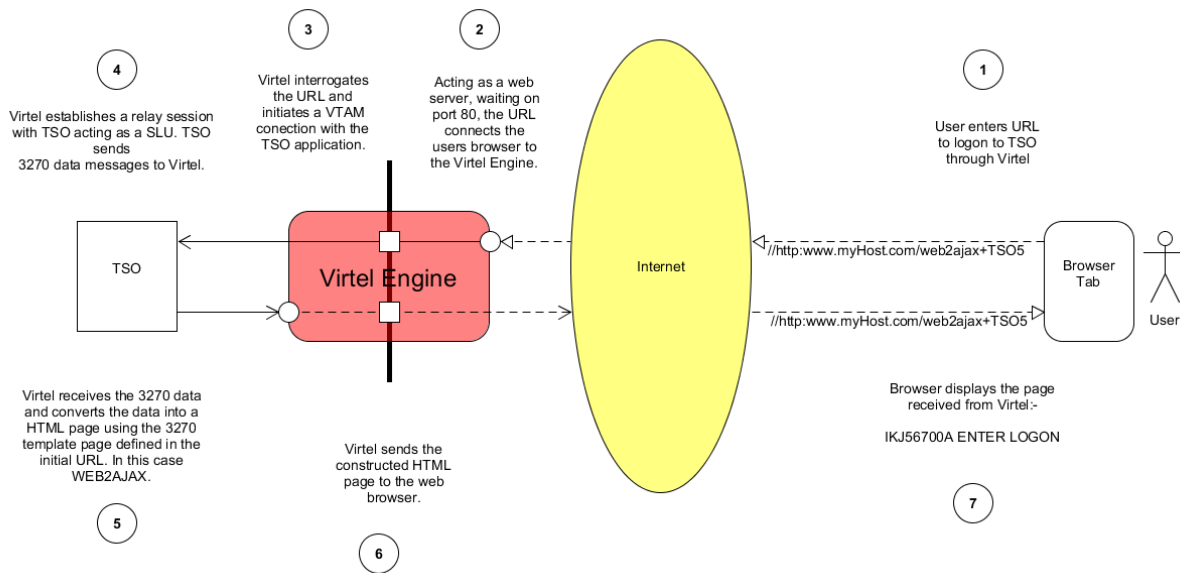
4

Virtel establishes a relay session with TSO acting as a SLU. TSO sends 3270 data messages to Virtel.

3

Virtel interrogates the URL and initiates a VTAM conection with the TSO application.

2

Acting as a web server, waiting on port 80, the URL connects the users browser to the Virtel Engine.

1

User enters URL to logon to TSO through Virtel

TSO

Virtel Engine

Internet

//http:www.myHost.com/web2ajax+TSO5

//http:www.myHost.com/web2ajax+TSO5

Browser Tab

User

Virtel receives the 3270 data and converts the data into a HTML page using the 3270 template page defined in the initial URL. In this case WEB2AJAX.

5

Virtel sends the constructed HTML page to the web browser.

6

Browser displays the page received from Virtel:-

IKJ56700A ENTER LOGON

7